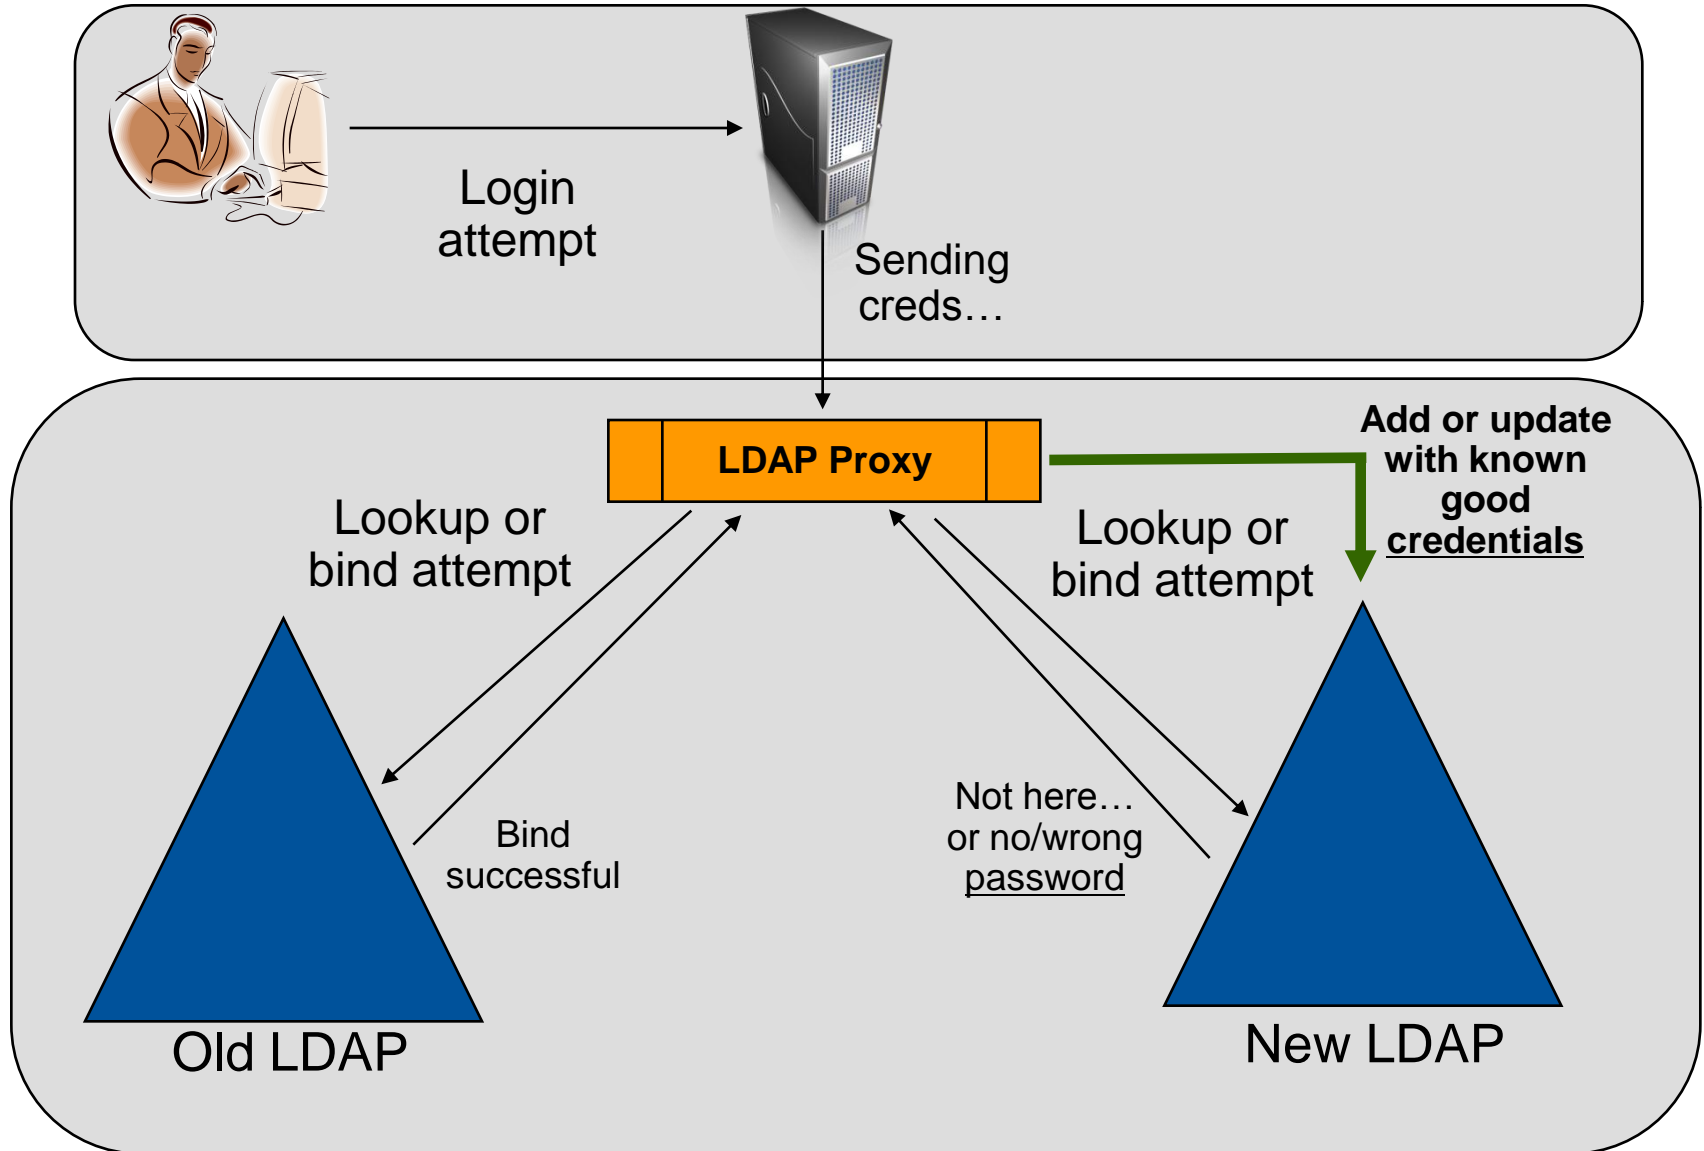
Login attempt

Sending creds…

LDAP Proxy

Add or update with known good credentials

Lookup or bind attempt

Lookup or bind attempt

Bind successful

Not here… or no/wrong password

Old LDAP

New LDAP